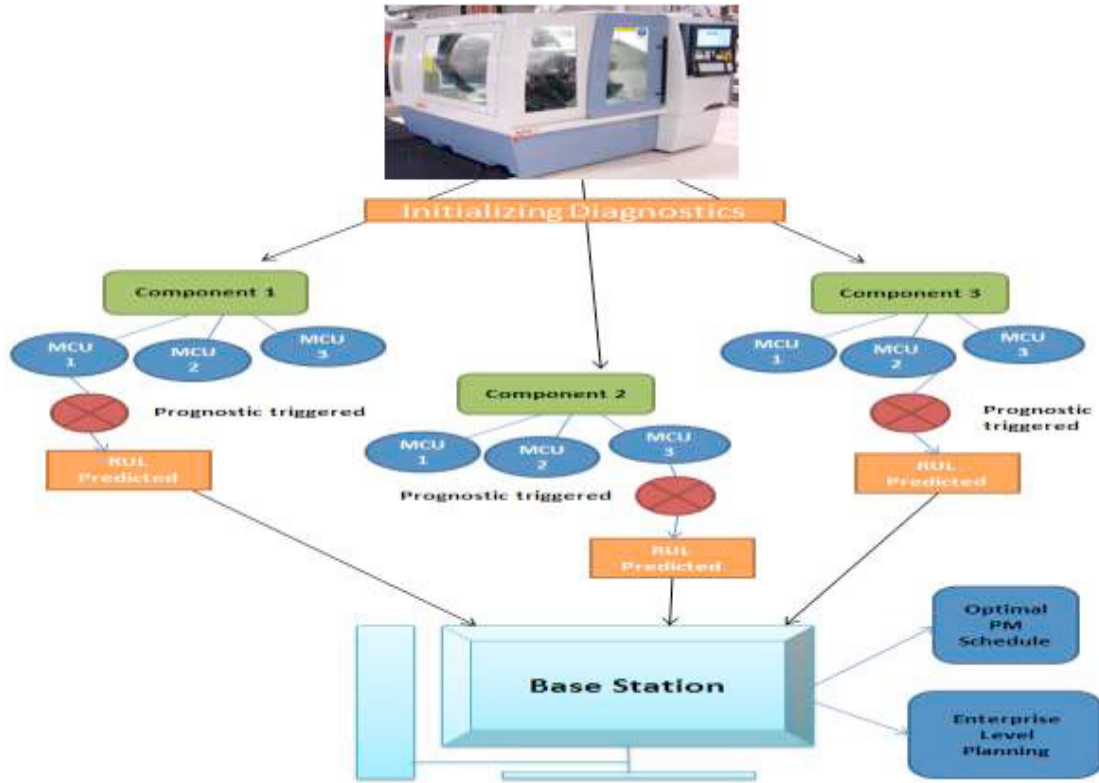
Initializing Diagnostics

Component 1

MCU 1

MCU 2

MCU 3

Prognostic triggered

RUL Predicted

Component 2

MCU 1

MCU 2

MCU 3

Prognostic triggered

RUL Predicted

Component 3

MCU 1

MCU 2

MCU 3

Prognostic triggered

RUL Predicted

Base Station

Optimal PM Schedule

Enterprise Level Planning